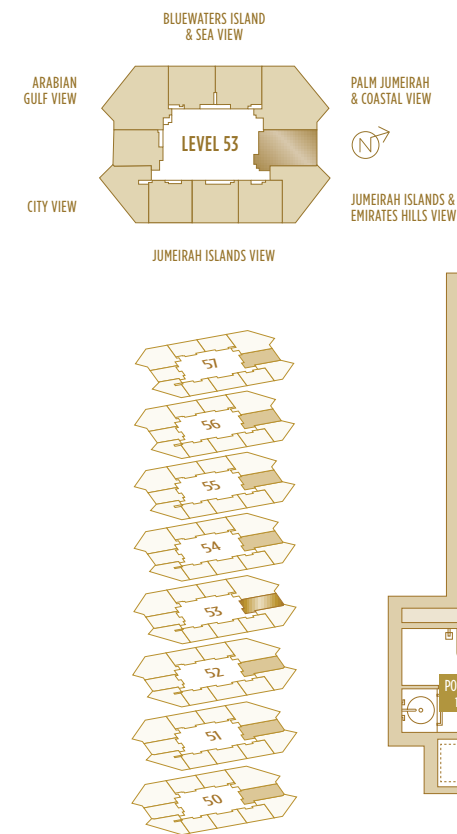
BLUEWATERS ISLAND & SEA VIEW

ARABIAN GULF VIEW

LEVEL 53

PALM JUMEIRAH & COASTAL VIEW

N

CITY VIEW

JUMEIRAH ISLANDS & EMIRATES HILLS VIEW

JUMEIRAH ISLANDS VIEW

57

56

55

54

53

52

51

50

PO